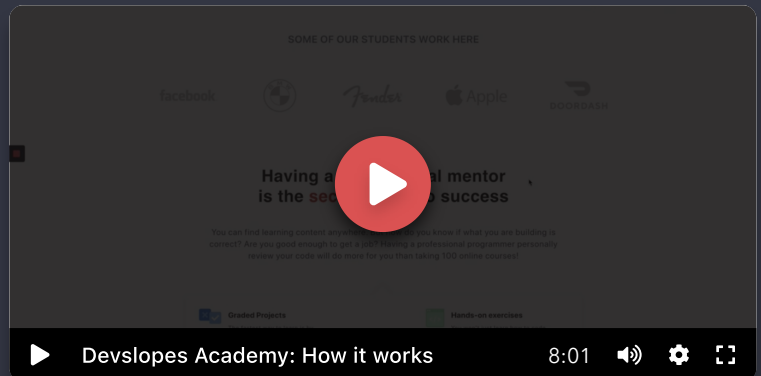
SOME OF OUR STUDENTS WORK HERE

facebook

Fender

Apple

DOORDASH

Having a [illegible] mentor is the sec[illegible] success

You can find learning content anyw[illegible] you know if what you are building is correct? Are you good enough to get a job? Having a professional programmer personally review your code will do more for you than taking 100 online courses!

Graded Projects

Hands-on exercises

Devslopes Academy: How it works

8:01